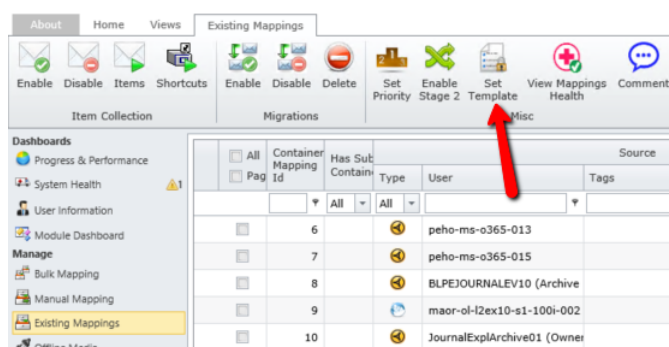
About Home Views Existing Mappings

Enable Disable Items Shortcuts
Item Collection

Enable Disable Delete
Migrations

Set Priority Enable Stage 2 Set Template View Mappings Health Comment
Misc

Dashboards
Progress & Performance
System Health 1
User Information
Module Dashboard
Manage
Bulk Mapping
Manual Mapping
Existing Mappings
Offline Media

| All Pag | Container Mapping Id | Has Sub Contain | Type | User | Tags |
|---|---|---|---|---|---|
| | | All | All | | |
| | 6 | | | peho-ms-o365-013 | |
| | 7 | | | peho-ms-o365-015 | |
| | 8 | | | BLPEJOURNALEV10 (Archive | |
| | 9 | | | maor-ol-l2ex10-s1-100i-002 | |
| | 10 | | | JournalExplArchive01 (Owner | |

Source